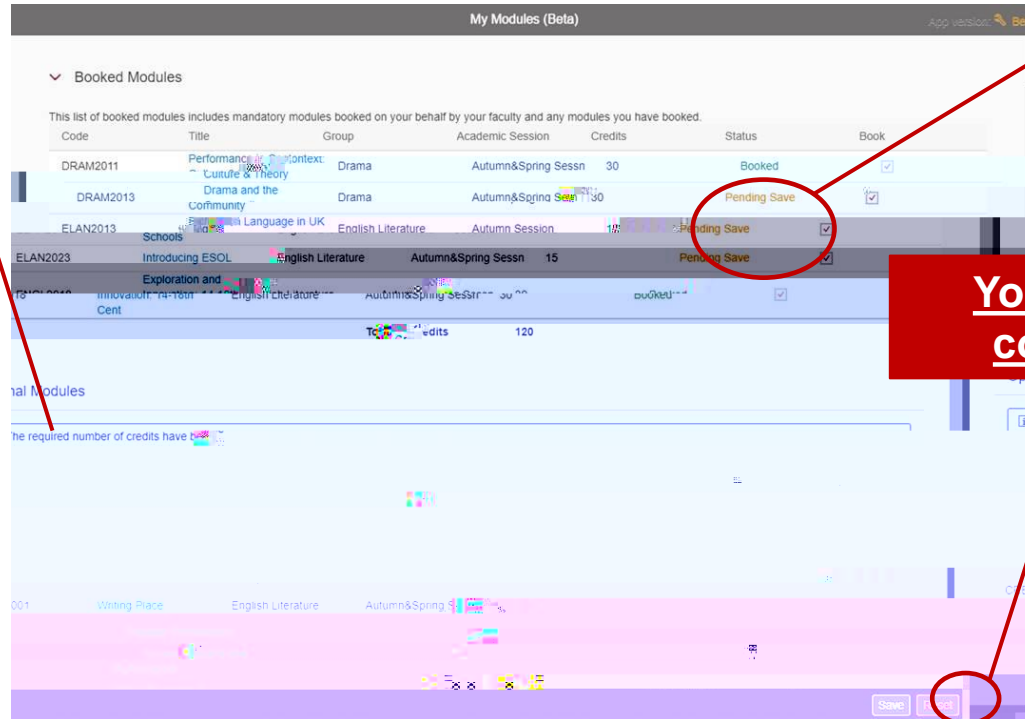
My Modules (Beta)

App version:

Booked Modules

This list of booked modules includes mandatory modules booked on your behalf by your faculty and any modules you have booked.

| Code | Title | Group | Academic Session | Credits | Status | Book |
|---|---|---|---|---|---|---|
| DRAM2011 | Performance in Context: Culture & Theory | Drama | Autumn&Spring Sessn | 30 | Booked | ☑ |
| DRAM2013 | Drama and the Community | Drama | Autumn&Spring Sessn | 30 | Pending Save | ☑ |
| ELAN2013 | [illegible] Language in UK Schools | English Literature | Autumn Session | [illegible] | Pending Save | ☑ |
| ELAN2023 | Introducing ESOL | English Literature | Autumn&Spring Sessn | 15 | Pending Save | ☑ |
| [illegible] | Exploration and Innovation: 14-18th Cent | English Literature | Autumn&Spring Sessn | 30 | Booked | ☑ |
| | | | Total credits | 120 | | |

Yo
co

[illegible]al Modules

The required number of credits have b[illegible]

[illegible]001 Writing Place English Literature Autumn&Spring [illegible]

Save Reset